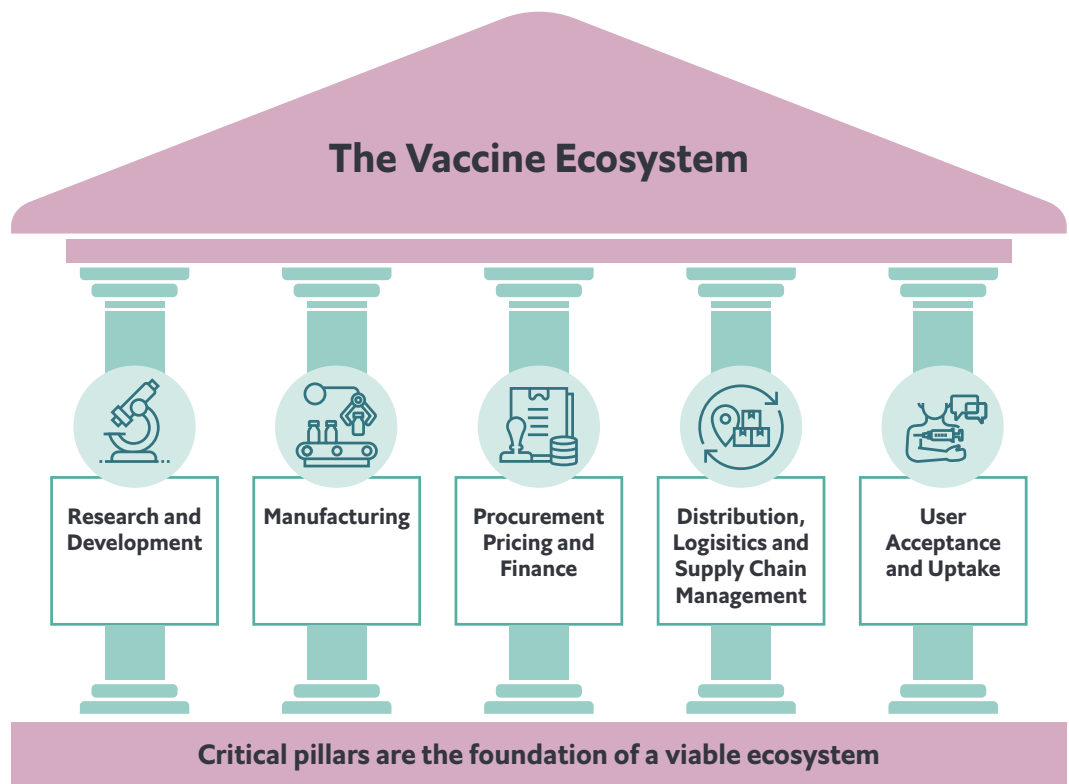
The Vaccine Ecosystem

Research and Development

Manufacturing

Procurement Pricing and Finance

Distribution, Logisitics and Supply Chain Management

User Acceptance and Uptake

Critical pillars are the foundation of a viable ecosystem